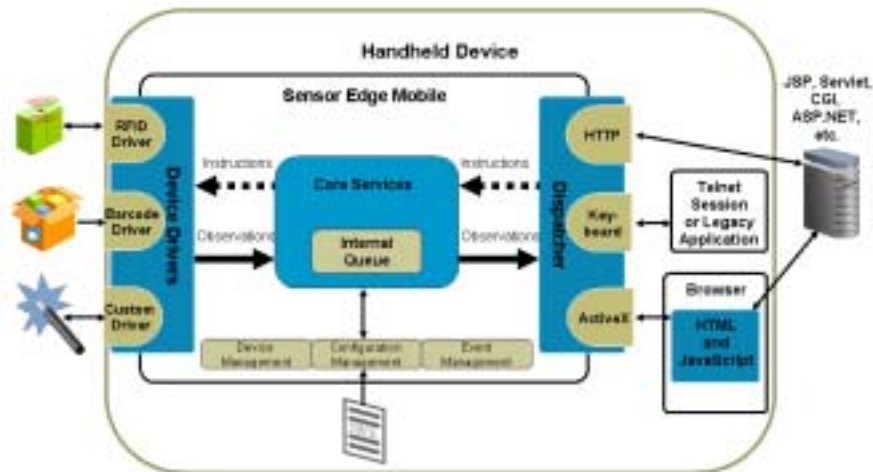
Handheld Device

Sensor Edge Mobile

RFID Driver

Barcode Driver

Custom Driver

Device Drivers

Instructions

Observations

Core Services

Internal Queue

Instructions

Observations

Dispatcher

HTTP

Key-board

ActiveX

Device Management

Configuration Management

Event Management

JSP, Servlet, CGI, ASP.NET, etc.

Telnet Session or Legacy Application

Browser

HTML and JavaScript